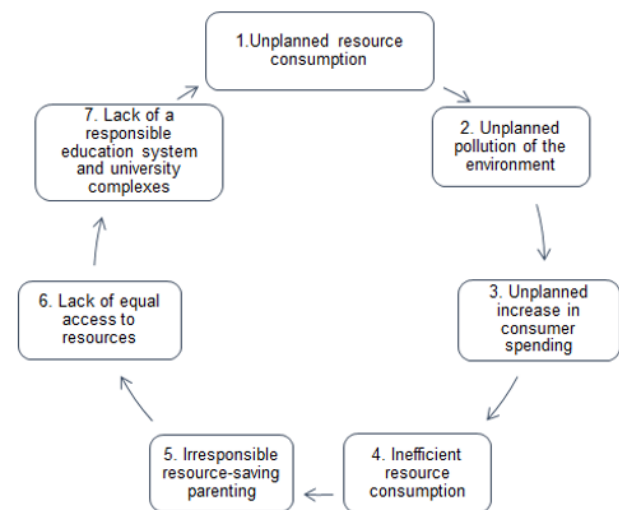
1.Unplanned resource consumption

2. Unplanned pollution of the environment

3. Unplanned increase in consumer spending

4. Inefficient resource consumption

5. Irresponsible resource-saving parenting

6. Lack of equal access to resources

7. Lack of a responsible education system and university complexes